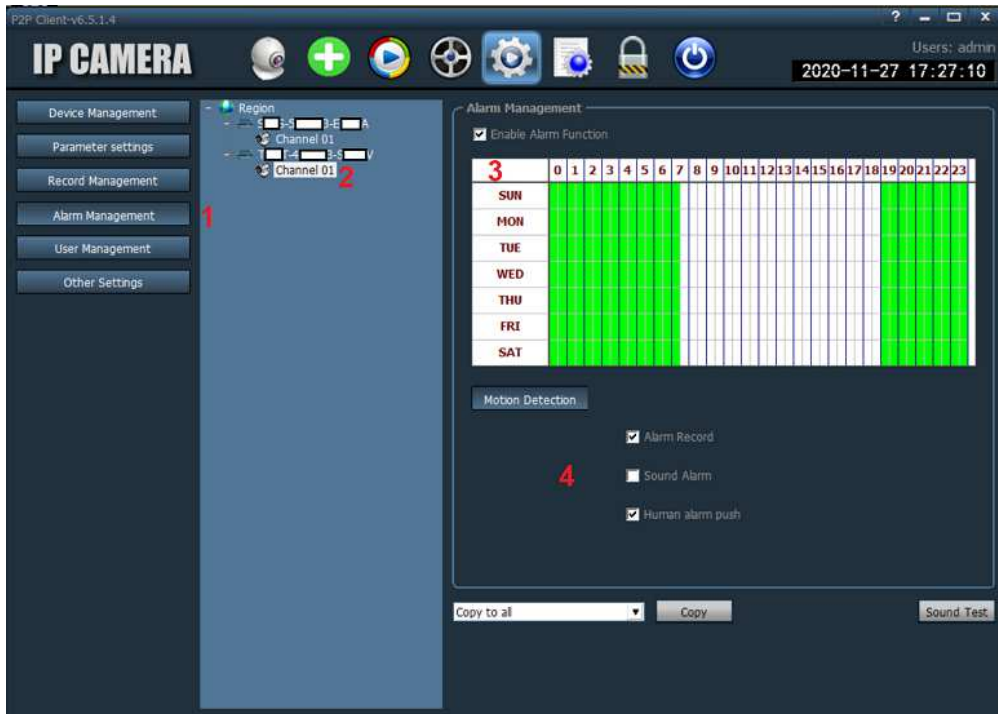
P2P Client-v6.5.1.4

? – □ x

IP CAMERA

Users: admin

2020-11-27 17:27:10

Device Management

Parameter settings

Record Management

Alarm Management

User Management

Other Settings

1

Region

S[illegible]-5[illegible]3-E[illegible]A

Channel 01

T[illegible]-4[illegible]-5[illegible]V

Channel 01

2

Alarm Management

Enable Alarm Function

| 3 | 0 | 1 | 2 | 3 | 4 | 5 | 6 | 7 | 8 | 9 | 10 | 11 | 12 | 13 | 14 | 15 | 16 | 17 | 18 | 19 | 20 | 21 | 22 | 23 |
|---|---|---|---|---|---|---|---|---|---|---|---|---|---|---|---|---|---|---|---|---|---|---|---|---|
| SUN | | | | | | | | | | | | | | | | | | | | | | | | |
| MON | | | | | | | | | | | | | | | | | | | | | | | | |
| TUE | | | | | | | | | | | | | | | | | | | | | | | | |
| WED | | | | | | | | | | | | | | | | | | | | | | | | |
| THU | | | | | | | | | | | | | | | | | | | | | | | | |
| FRI | | | | | | | | | | | | | | | | | | | | | | | | |
| SAT | | | | | | | | | | | | | | | | | | | | | | | | |

Motion Detection

Alarm Record

4

Sound Alarm

Human alarm push

Copy to all

Copy

Sound Test